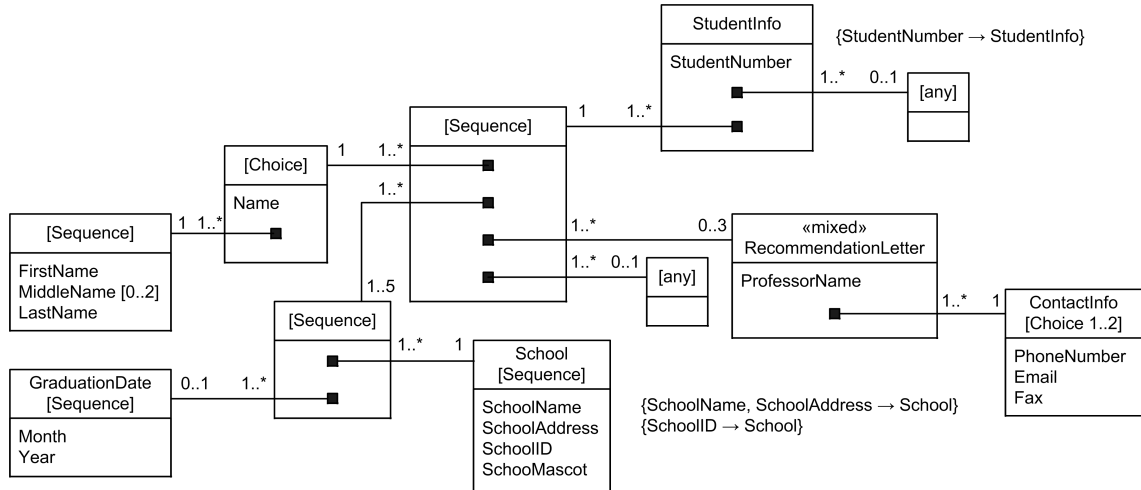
StudentInfo

StudentNumber

{StudentNumber → StudentInfo}

1..*  0..1

[any]

1  1..*

[Sequence]

1  1..*

[Choice]

Name

1..*

[Sequence]

FirstName
MiddleName [0..2]
LastName

1  1..*

1..*  0..3

«mixed»
RecommendationLetter

ProfessorName

1..*  0..1

[any]

1..5

[Sequence]

1..*  1

School
[Sequence]

SchoolName
SchoolAddress
SchoolID
SchooMascot

GraduationDate
[Sequence]

Month
Year

0..1  1..*

{SchoolName, SchoolAddress → School}
{SchoolID → School}

1..*  1

ContactInfo
[Choice 1..2]

PhoneNumber
Email
Fax